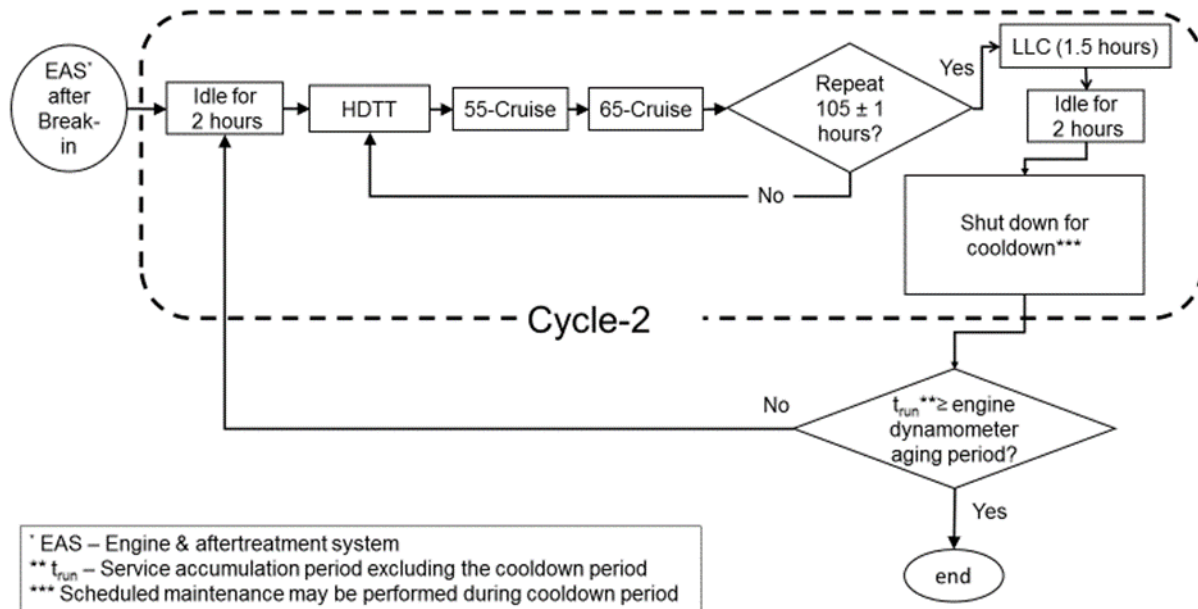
EAS* after Break-in

Idle for 2 hours

HDTT

55-Cruise

65-Cruise

Repeat 105 ± 1 hours?

Yes

LLC (1.5 hours)

Idle for 2 hours

No

Shut down for cooldown***

Cycle-2

No

$t_{run}$** ≥ engine dynamometer aging period?

Yes

end

* EAS – Engine & aftertreatment system
** $t_{run}$ – Service accumulation period excluding the cooldown period
*** Scheduled maintenance may be performed during cooldown period